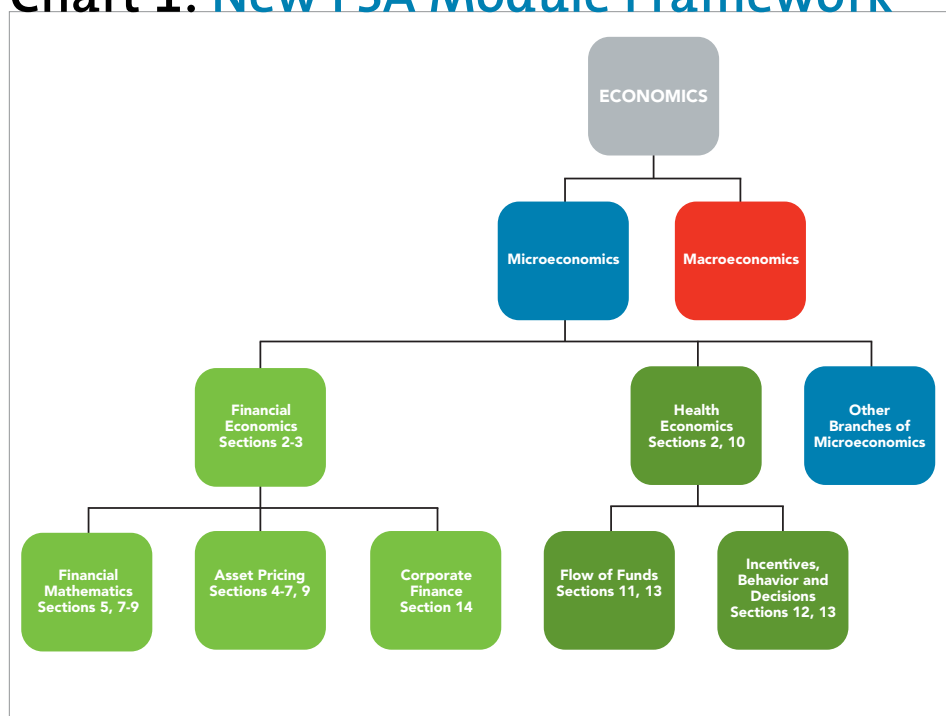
Chart 1: New FSA Module Framework

ECONOMICS

Microeconomics

Macroeconomics

Financial Economics Sections 2-3

Health Economics Sections 2, 10

Other Branches of Microeconomics

Financial Mathematics Sections 5, 7-9

Asset Pricing Sections 4-7, 9

Corporate Finance Section 14

Flow of Funds Sections 11, 13

Incentives, Behavior and Decisions Sections 12, 13